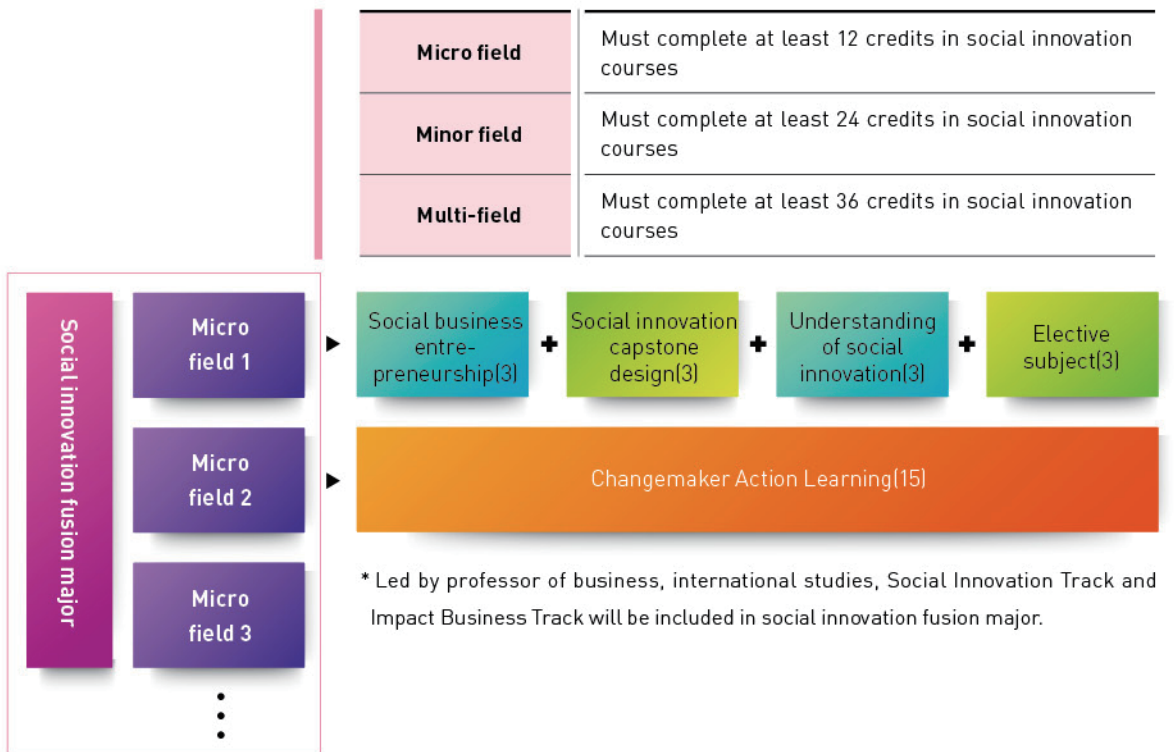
| Micro field | Must complete at least 12 credits in social innovation courses |
|---|---|
| Minor field | Must complete at least 24 credits in social innovation courses |
| Multi-field | Must complete at least 36 credits in social innovation courses |

Social innovation fusion major

Micro field 1

Social business entrepreneurship(3) + Social innovation capstone design(3) + Understanding of social innovation(3) + Elective subject(3)

Micro field 2

Changemaker Action Learning(15)

Micro field 3

* Led by professor of business, international studies, Social Innovation Track and Impact Business Track will be included in social innovation fusion major.